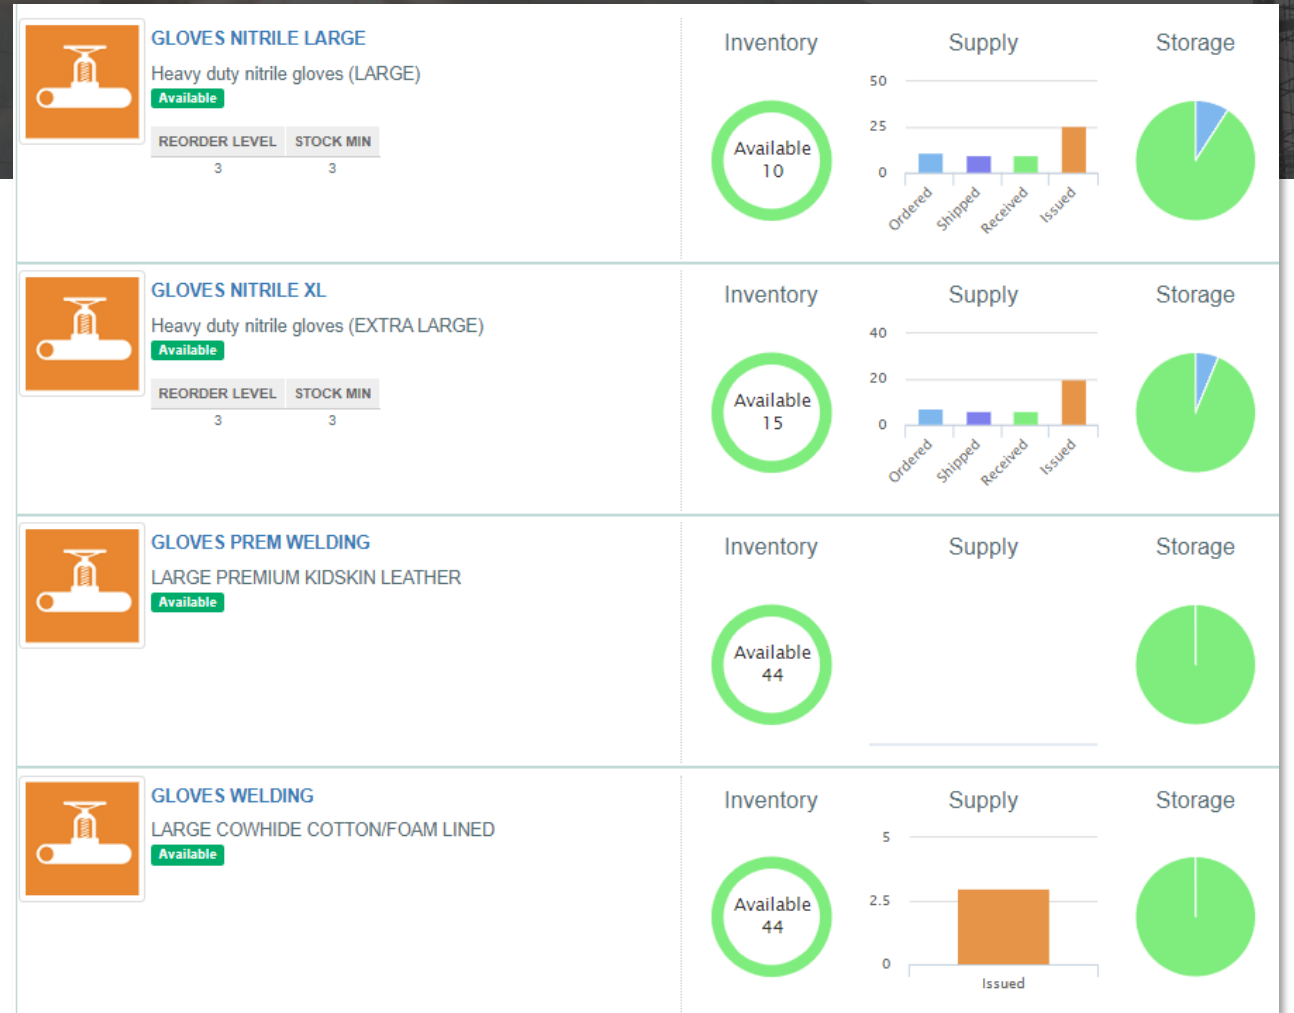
GLOVES NITRILE LARGE

Heavy duty nitrile gloves (LARGE)

Available

| REORDER LEVEL | STOCK MIN |
|---|---|
| 3 | 3 |

Inventory

Available 10

Supply

50
25
0
Ordered Shipped Received Issued

Storage

GLOVES NITRILE XL

Heavy duty nitrile gloves (EXTRA LARGE)

Available

| REORDER LEVEL | STOCK MIN |
|---|---|
| 3 | 3 |

Inventory

Available 15

Supply

40
20
0
Ordered Shipped Received Issued

Storage

GLOVES PREM WELDING

LARGE PREMIUM KIDSKIN LEATHER

Available

Inventory

Available 44

Supply

Storage

GLOVES WELDING

LARGE COWHIDE COTTON/FOAM LINED

Available

Inventory

Available 44

Supply

5
2.5
0
Issued

Storage